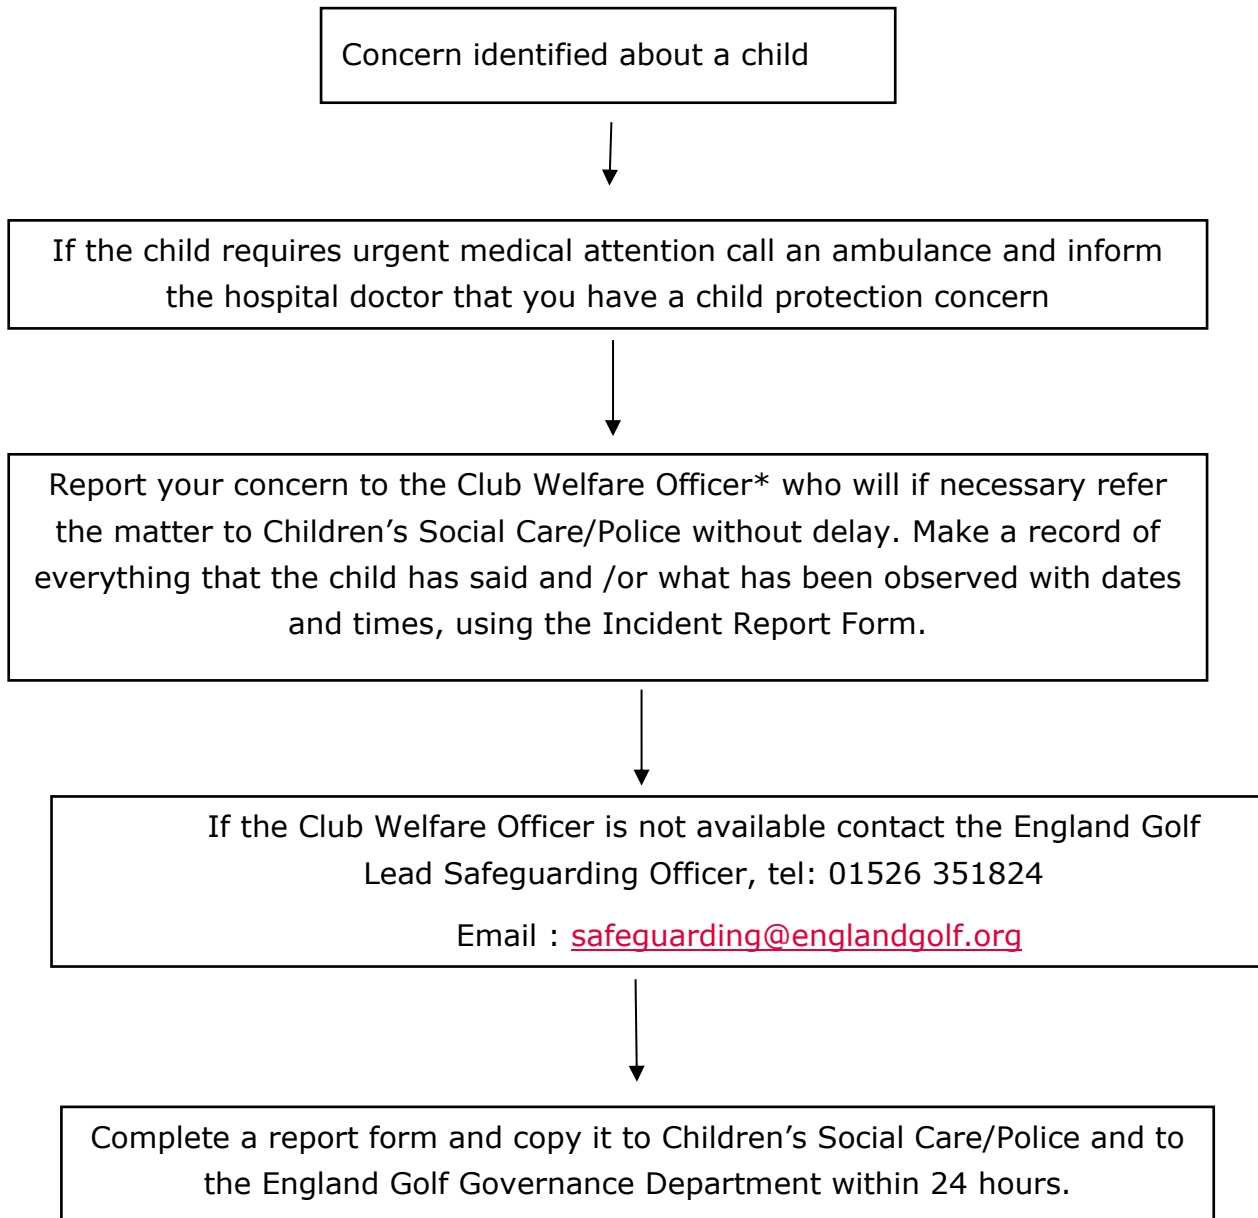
Concern identified about a child

If the child requires urgent medical attention call an ambulance and inform the hospital doctor that you have a child protection concern

Report your concern to the Club Welfare Officer* who will if necessary refer the matter to Children’s Social Care/Police without delay. Make a record of everything that the child has said and /or what has been observed with dates and times, using the Incident Report Form.

If the Club Welfare Officer is not available contact the England Golf Lead Safeguarding Officer, tel: 01526 351824

Email : safeguarding@englandgolf.org

Complete a report form and copy it to Children’s Social Care/Police and to the England Golf Governance Department within 24 hours.